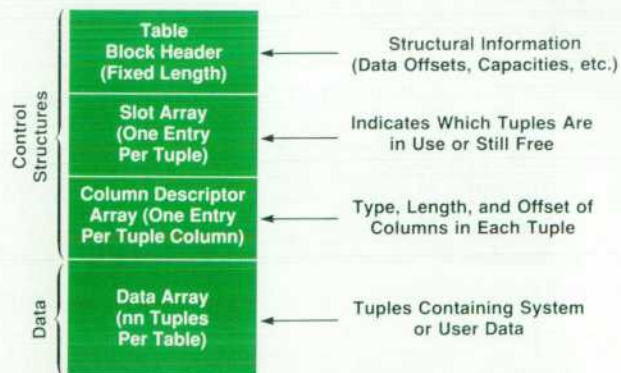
Control Structures

Table Block Header (Fixed Length)

Structural Information (Data Offsets, Capacities, etc.)

Slot Array (One Entry Per Tuple)

Indicates Which Tuples Are in Use or Still Free

Column Descriptor Array (One Entry Per Tuple Column)

Type, Length, and Offset of Columns in Each Tuple

Data

Data Array (nn Tuples Per Table)

Tuples Containing System or User Data